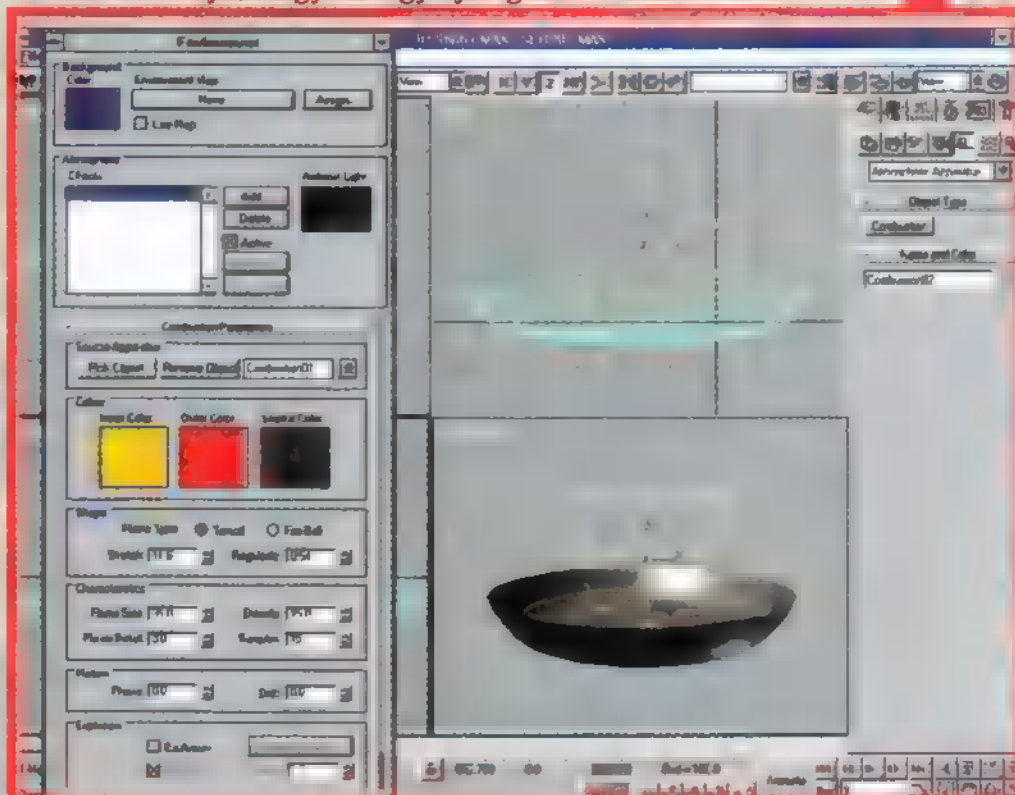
Environment
Background
Color
Environment Map
None
Assign
Use Map
Atmosphere
Effects
Ambient Light
Add
Delete
Active
Combustion Parameters
Gizmos
Pick Gizmo
Remove Gizmo
Colors
Inner Color
Outer Color
Smoke Color
Shape
Flame Type
Tendril
Fire Ball
Stretch
Regularity
Characteristics
Flame Size
Density
Flame Detail
Samples
Motion
Phase
Drift
Explosion
Explosion
Smoke
Object Type
Combustion
Name and Color
Combustion01
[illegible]